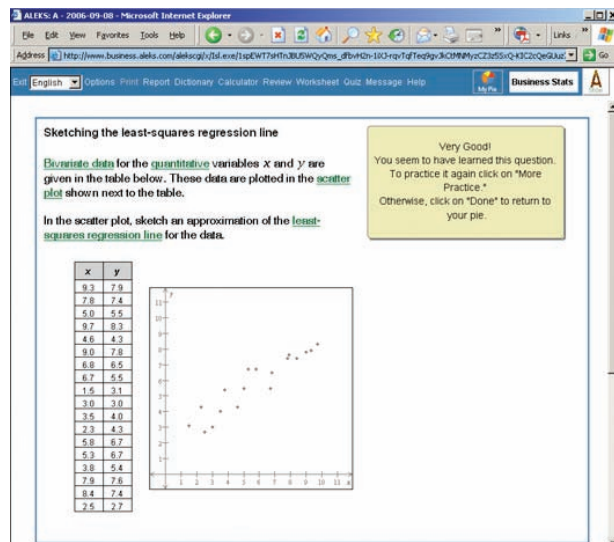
ALEKS: A - 2006-09-08 - Microsoft Internet Explorer

File Edit View Favorites Tools Help

Links

Address http://www.business.aleks.com/alekscgi/x/Isl.exe/1spEWT7sHTnJBUSWQyQms_dfbvH2n-1lO-rqvTqfTeq9gv3kCtMNMyzCZ3z5SxQ-K3C2cQeGUuZ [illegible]

Go

Exit English Options Print Report Dictionary Calculator Review Worksheet Quiz Message Help My Pie Business Stats

Sketching the least-squares regression line

Bivariate data for the quantitative variables $x$ and $y$ are given in the table below. These data are plotted in the scatter plot shown next to the table.

In the scatter plot, sketch an approximation of the least-squares regression line for the data.

Very Good!
You seem to have learned this question.
To practice it again click on "More Practice."
Otherwise, click on "Done" to return to your pie.

| $x$ | $y$ |
|---|---|
| 9.3 | 7.9 |
| 7.8 | 7.4 |
| 5.0 | 5.5 |
| 9.7 | 8.3 |
| 4.6 | 4.3 |
| 9.0 | 7.8 |
| 6.8 | 6.5 |
| 6.7 | 5.5 |
| 1.5 | 3.1 |
| 3.0 | 3.0 |
| 3.5 | 4.0 |
| 2.3 | 4.3 |
| 5.8 | 6.7 |
| 5.3 | 6.7 |
| 3.8 | 5.4 |
| 7.9 | 7.6 |
| 8.4 | 7.4 |
| 2.5 | 2.7 |

y
11
10
9
8
7
6
5
4
3
2
1
1 2 3 4 5 6 7 8 9 10 11 x